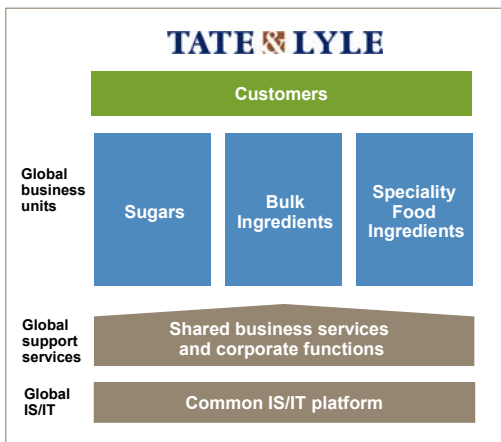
TATE & LYLE

Customers

Global business units

Sugars

Bulk Ingredients

Speciality Food Ingredients

Global support services

Shared business services and corporate functions

Global IS/IT

Common IS/IT platform